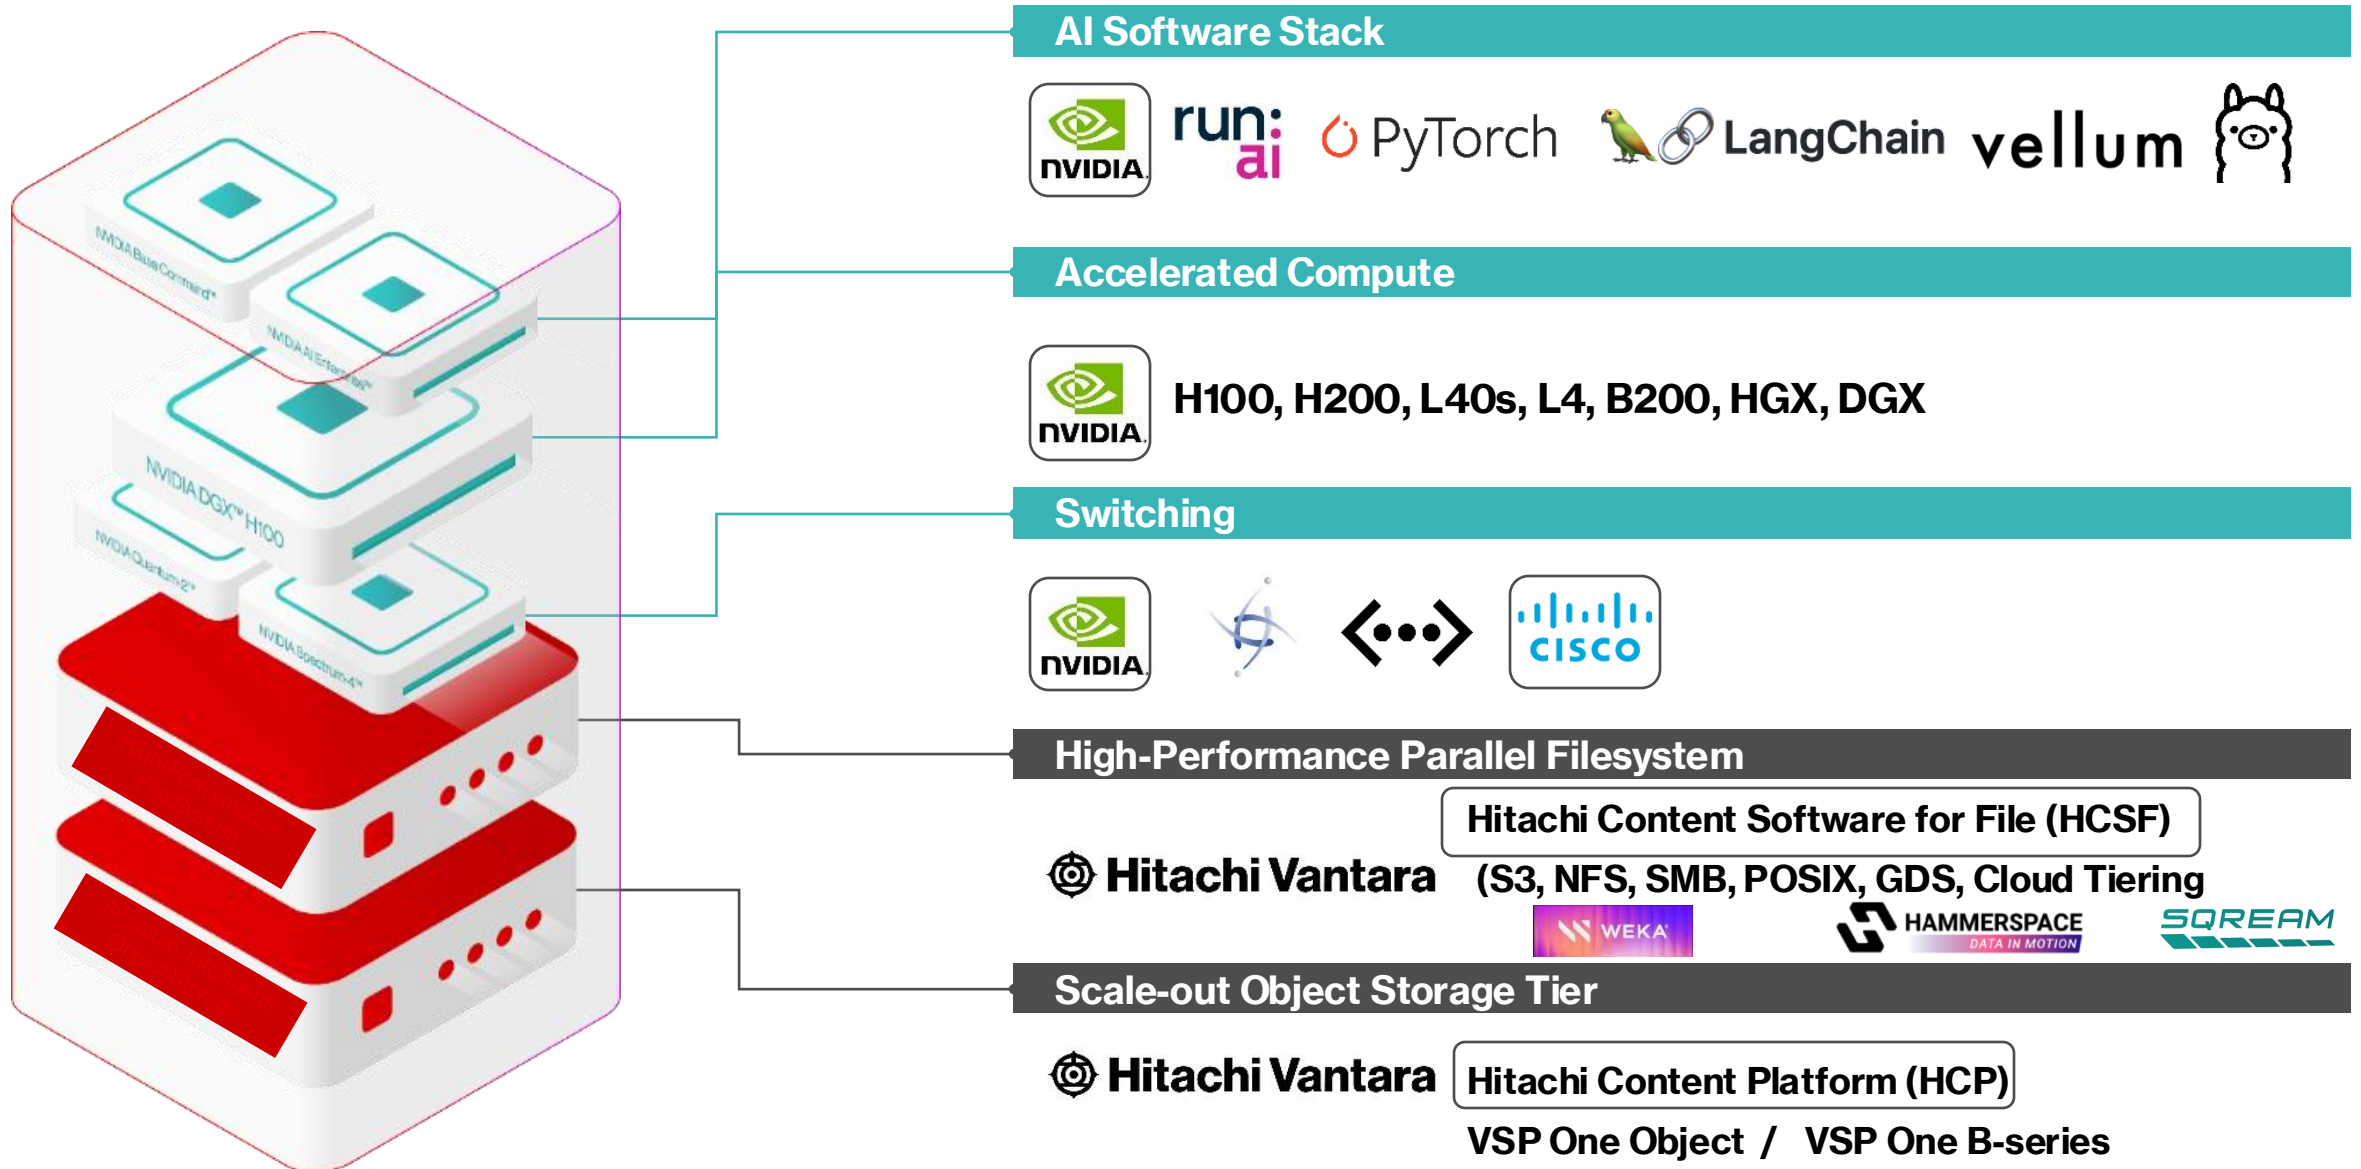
NVIDIA Base Command™

NVIDIA AI Enterprise™

NVIDIA DGX™ H100

NVIDIA Quantum-2™

NVIDIA Spectrum-4™

AI Software Stack

NVIDIA run: ai PyTorch LangChain vellum

Accelerated Compute

NVIDIA H100, H200, L40s, L4, B200, HGX, DGX

Switching

NVIDIA cisco

High-Performance Parallel Filesystem

Hitachi Vantara

Hitachi Content Software for File (HCSF)

(S3, NFS, SMB, POSIX, GDS, Cloud Tiering

WEKA HAMMERSPACE DATA IN MOTION SQREAM

Scale-out Object Storage Tier

Hitachi Vantara

Hitachi Content Platform (HCP)

VSP One Object / VSP One B-series